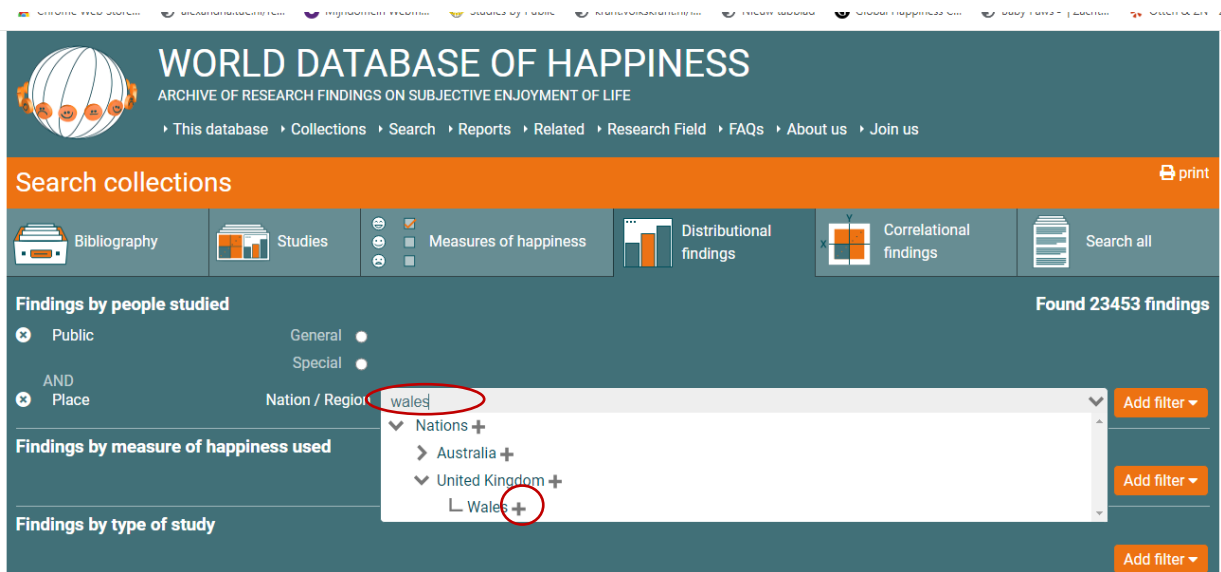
Chrome Web Store... alexandria.tue.nl/re... Mijndomein Webm... Studies by Public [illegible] Nieuw tabblad Global Happiness C... Baby Paws - | Zacht... Otten & ZN

WORLD DATABASE OF HAPPINESS
ARCHIVE OF RESEARCH FINDINGS ON SUBJECTIVE ENJOYMENT OF LIFE

This database  Collections  Search  Reports  Related  Research Field  FAQs  About us  Join us

Search collections
print

Bibliography
Studies
Measures of happiness
Distributional findings
Correlational findings
Search all

Findings by people studied
Found 23453 findings

Public
General
Special

AND
Place
Nation / Region
wales
Add filter

Nations +
Australia +
United Kingdom +
Wales +

Findings by measure of happiness used
Add filter

Findings by type of study
Add filter